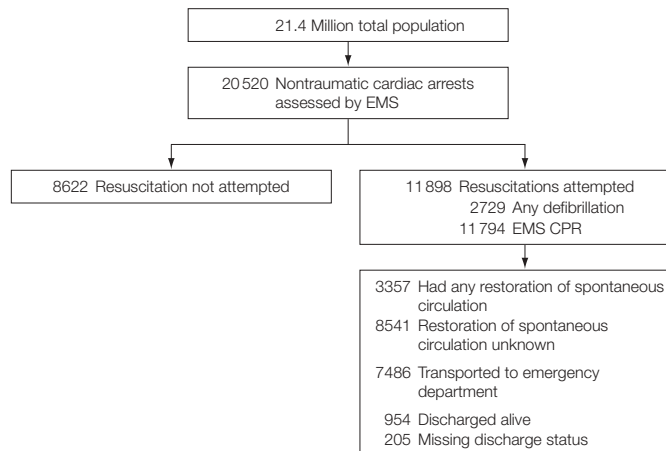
21.4 Million total population

20 520 Nontraumatic cardiac arrests assessed by EMS

8622 Resuscitation not attempted

11 898 Resuscitations attempted
2729 Any defibrillation
11 794 EMS CPR

3357 Had any restoration of spontaneous circulation
8541 Restoration of spontaneous circulation unknown

7486 Transported to emergency department

954 Discharged alive
205 Missing discharge status